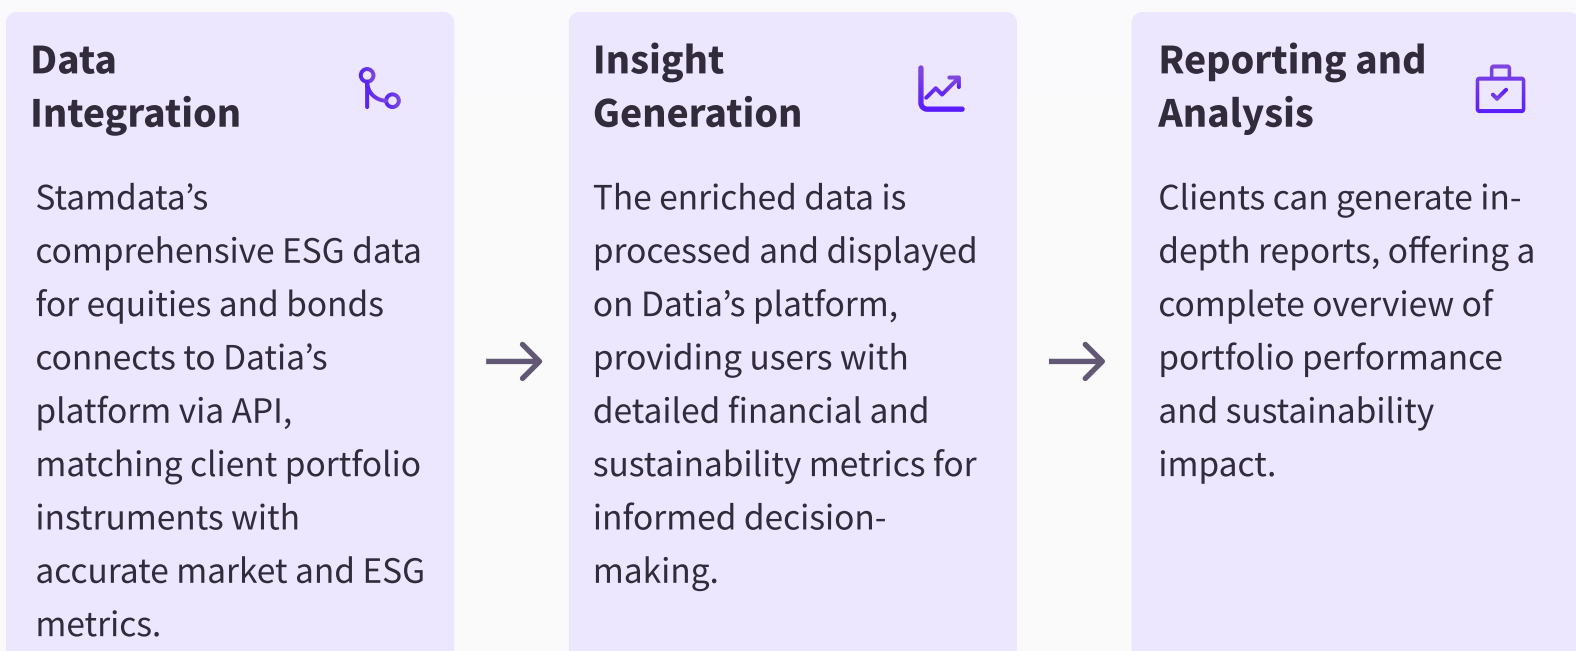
Data Integration

Stamdata's comprehensive ESG data for equities and bonds connects to Datia's platform via API, matching client portfolio instruments with accurate market and ESG metrics.

Insight Generation

The enriched data is processed and displayed on Datia's platform, providing users with detailed financial and sustainability metrics for informed decision-making.

Reporting and Analysis

Clients can generate in-depth reports, offering a complete overview of portfolio performance and sustainability impact.